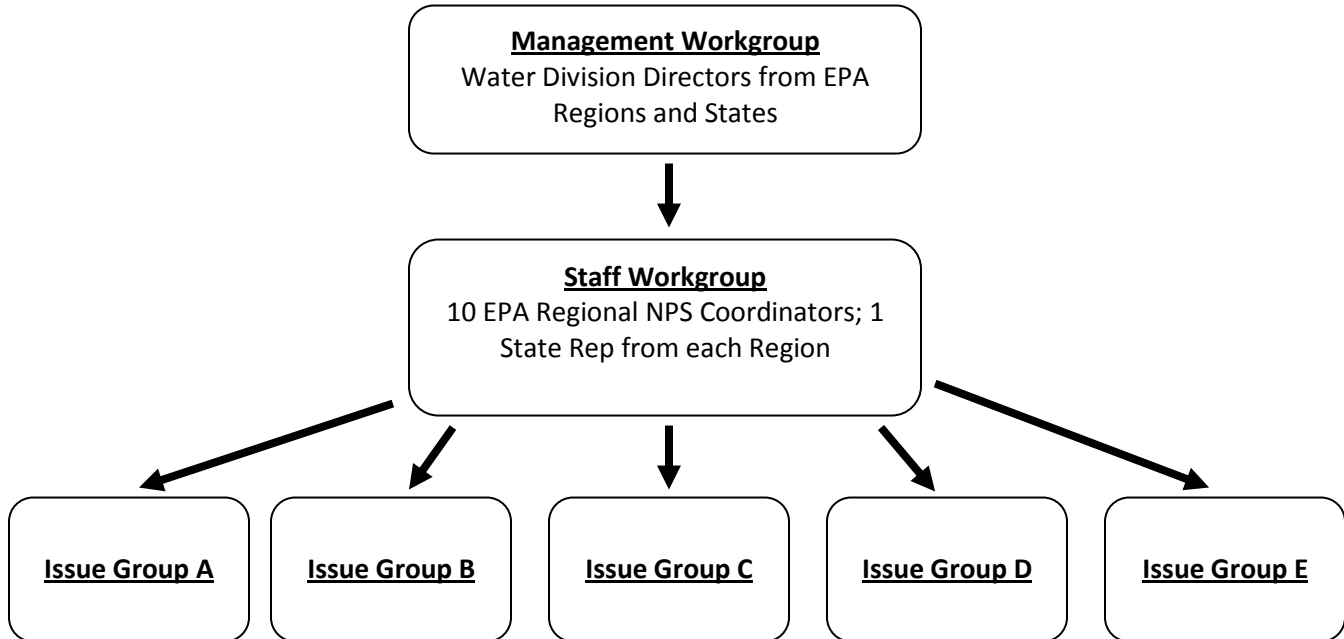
Management Workgroup
Water Division Directors from EPA Regions and States

Staff Workgroup
10 EPA Regional NPS Coordinators; 1 State Rep from each Region

Issue Group A

Issue Group B

Issue Group C

Issue Group D

Issue Group E